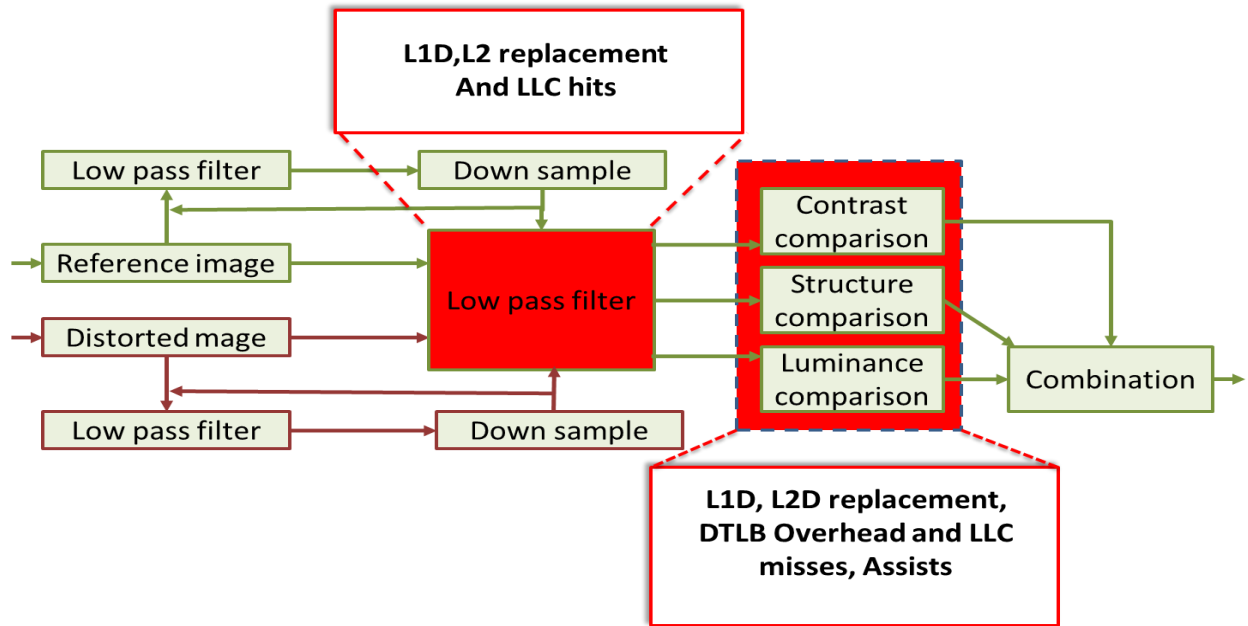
L1D,L2 replacement
And LLC hits

Low pass filter

Down sample

Reference image

Low pass filter

Distorted mage

Low pass filter

Down sample

Contrast comparison

Structure comparison

Luminance comparison

Combination

L1D, L2D replacement, DTLB Overhead and LLC misses, Assists